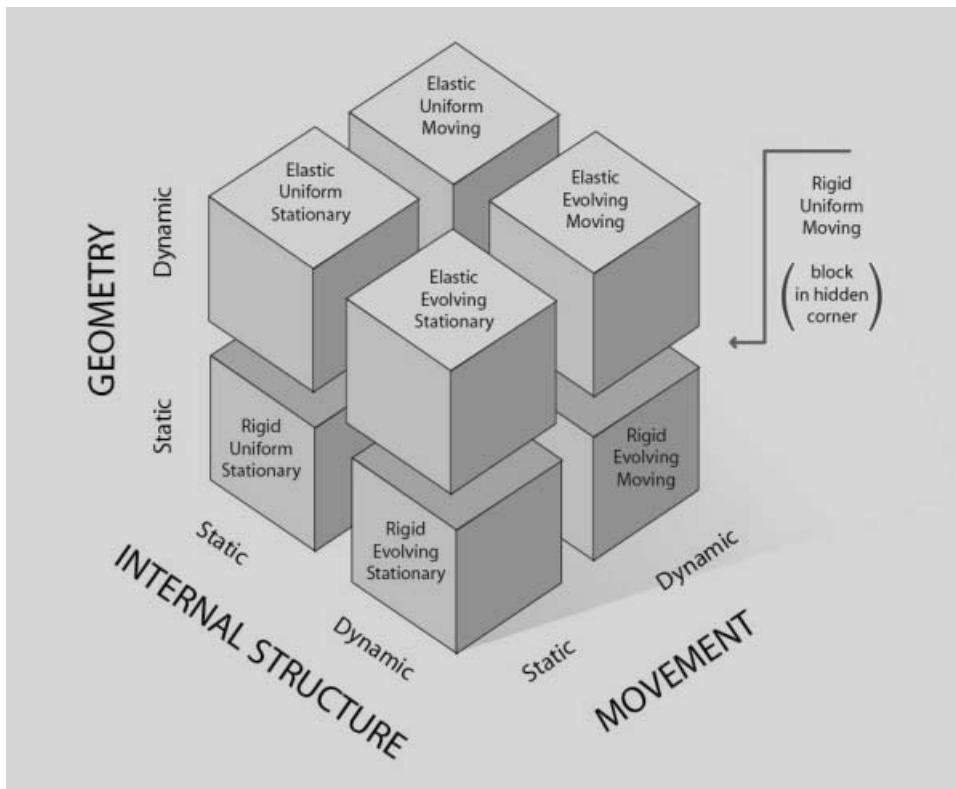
Elastic Uniform Moving

Elastic Uniform Stationary

Elastic Evolving Moving

Rigid Uniform Moving

(block in hidden corner)

Elastic Evolving Stationary

GEOMETRY

Dynamic

Static

Rigid Uniform Stationary

Rigid Evolving Moving

Rigid Evolving Stationary

Static

Dynamic

INTERNAL STRUCTURE

Dynamic

Static

MOVEMENT